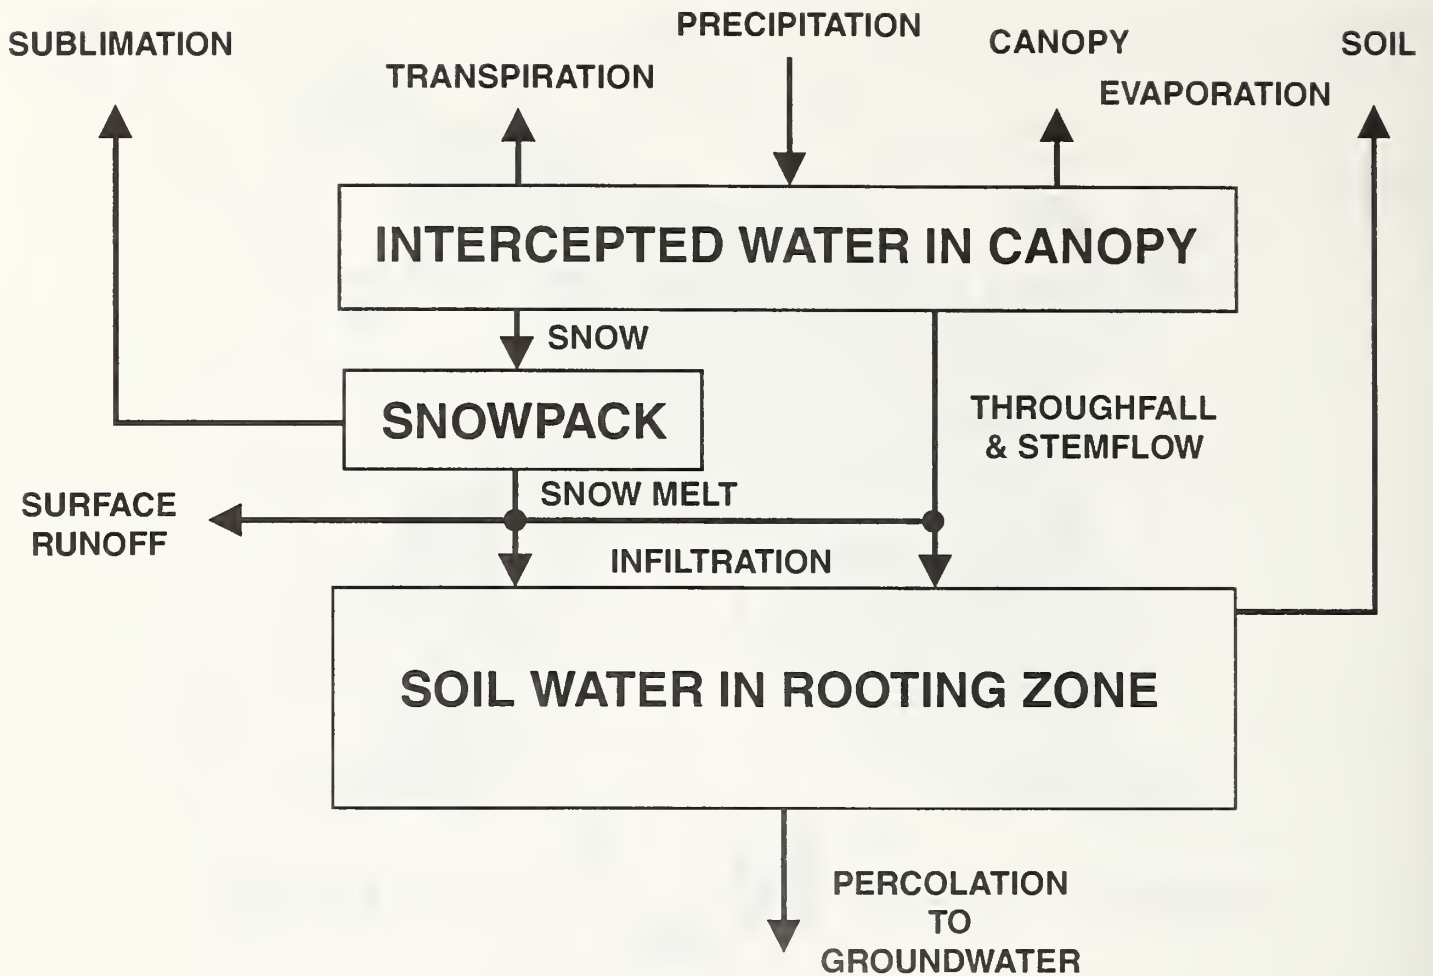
SUBLIMATION

TRANSPIRATION

PRECIPITATION

CANOPY

EVAPORATION

SOIL

INTERCEPTED WATER IN CANOPY

SNOW

SNOWPACK

THROUGHFALL & STEMFLOW

SURFACE RUNOFF

SNOW MELT

INFILTRATION

SOIL WATER IN ROOTING ZONE

PERCOLATION TO GROUNDWATER